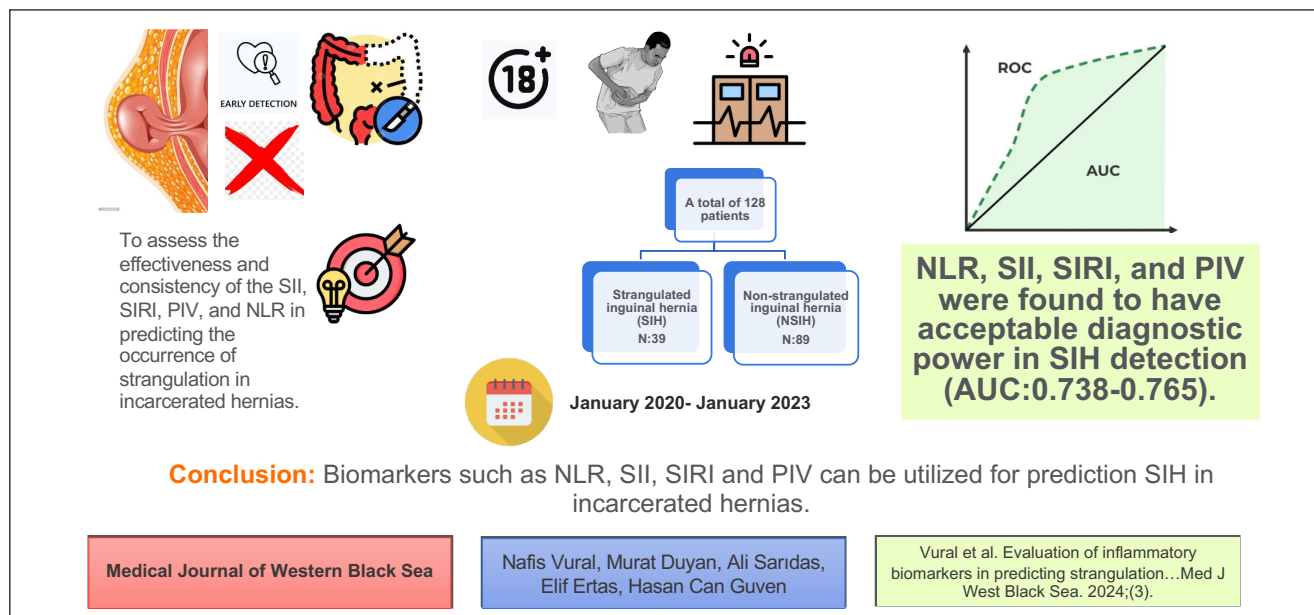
EARLY DETECTION

18+

ROC

AUC

To assess the effectiveness and consistency of the SII, SIRI, PIV, and NLR in predicting the occurrence of strangulation in incarcerated hernias.

A total of 128 patients

Strangulated inguinal hernia (SIH) N:39

Non-strangulated inguinal hernia (NSIH) N:89

January 2020- January 2023

NLR, SII, SIRI, and PIV were found to have acceptable diagnostic power in SIH detection (AUC:0.738-0.765).

Conclusion: Biomarkers such as NLR, SII, SIRI and PIV can be utilized for prediction SIH in incarcerated hernias.

Medical Journal of Western Black Sea

Nafis Vural, Murat Duyan, Ali Sarıdas, Elif Ertas, Hasan Can Guven

Vural et al. Evaluation of inflammatory biomarkers in predicting strangulation…Med J West Black Sea. 2024;(3).